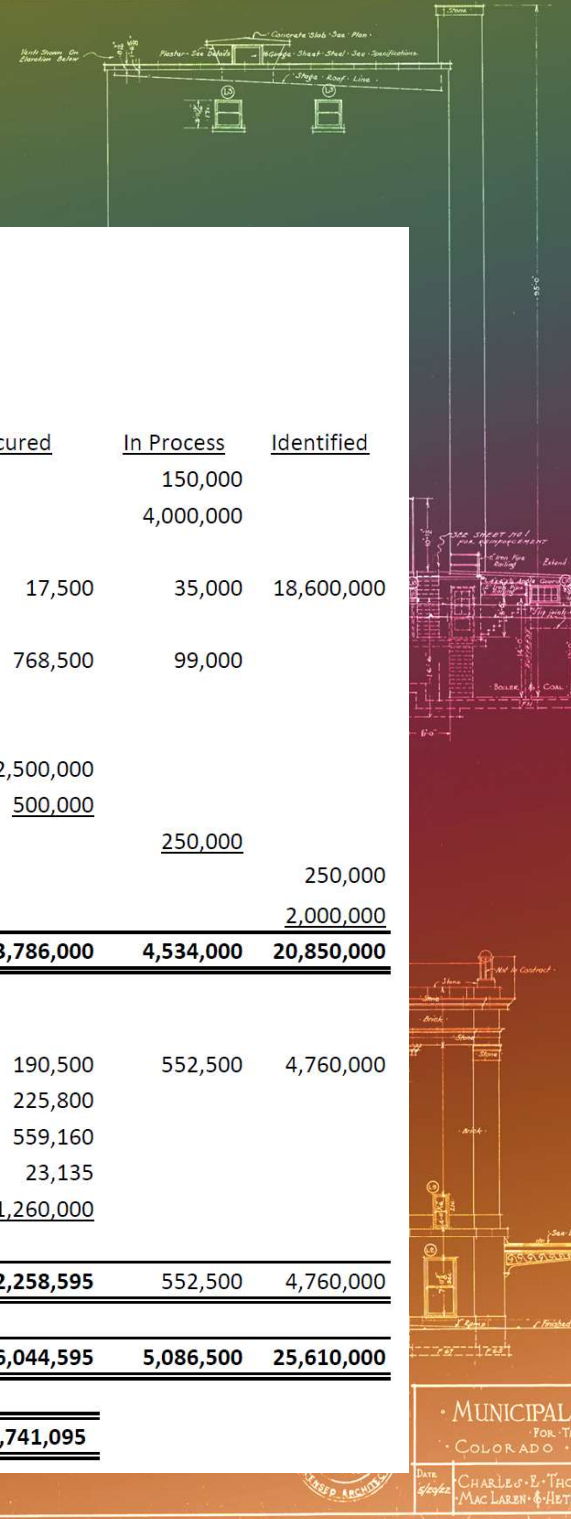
Vents Shown On Elevation Below

Concrete Slab · See · Plan ·
Plaster · See Details
16 Gauge · Sheet · Steel · See · Specifications
Slope · Roof · Line ·

Stone

| cured | In Process | Identified |
|---|---|---|
| | 150,000 | |
| | 4,000,000 | |
| 17,500 | 35,000 | 18,600,000 |
| 768,500 | 99,000 | |
| 2,500,000 | | |
| 500,000 | | |
| | 250,000 | |
| | | 250,000 |
| | | 2,000,000 |
| 3,786,000 | 4,534,000 | 20,850,000 |
| 190,500 | 552,500 | 4,760,000 |
| 225,800 | | |
| 559,160 | | |
| 23,135 | | |
| 1,260,000 | | |
| 2,258,595 | 552,500 | 4,760,000 |
| 6,044,595 | 5,086,500 | 25,610,000 |
| ,741,095 | | |

See Sheet No. 1 For Reinforcement
Railing
Extend
Angle Guard
Boiler
Coal
6'-0"

Not in Contract
Stone
Brick
Stone
Stone
Brick
See
Finished

· MUNICIPAL
· FOR · T
· COLORADO ·
DATE
CHARLES · E · THO
MAC LAREN · & · HET